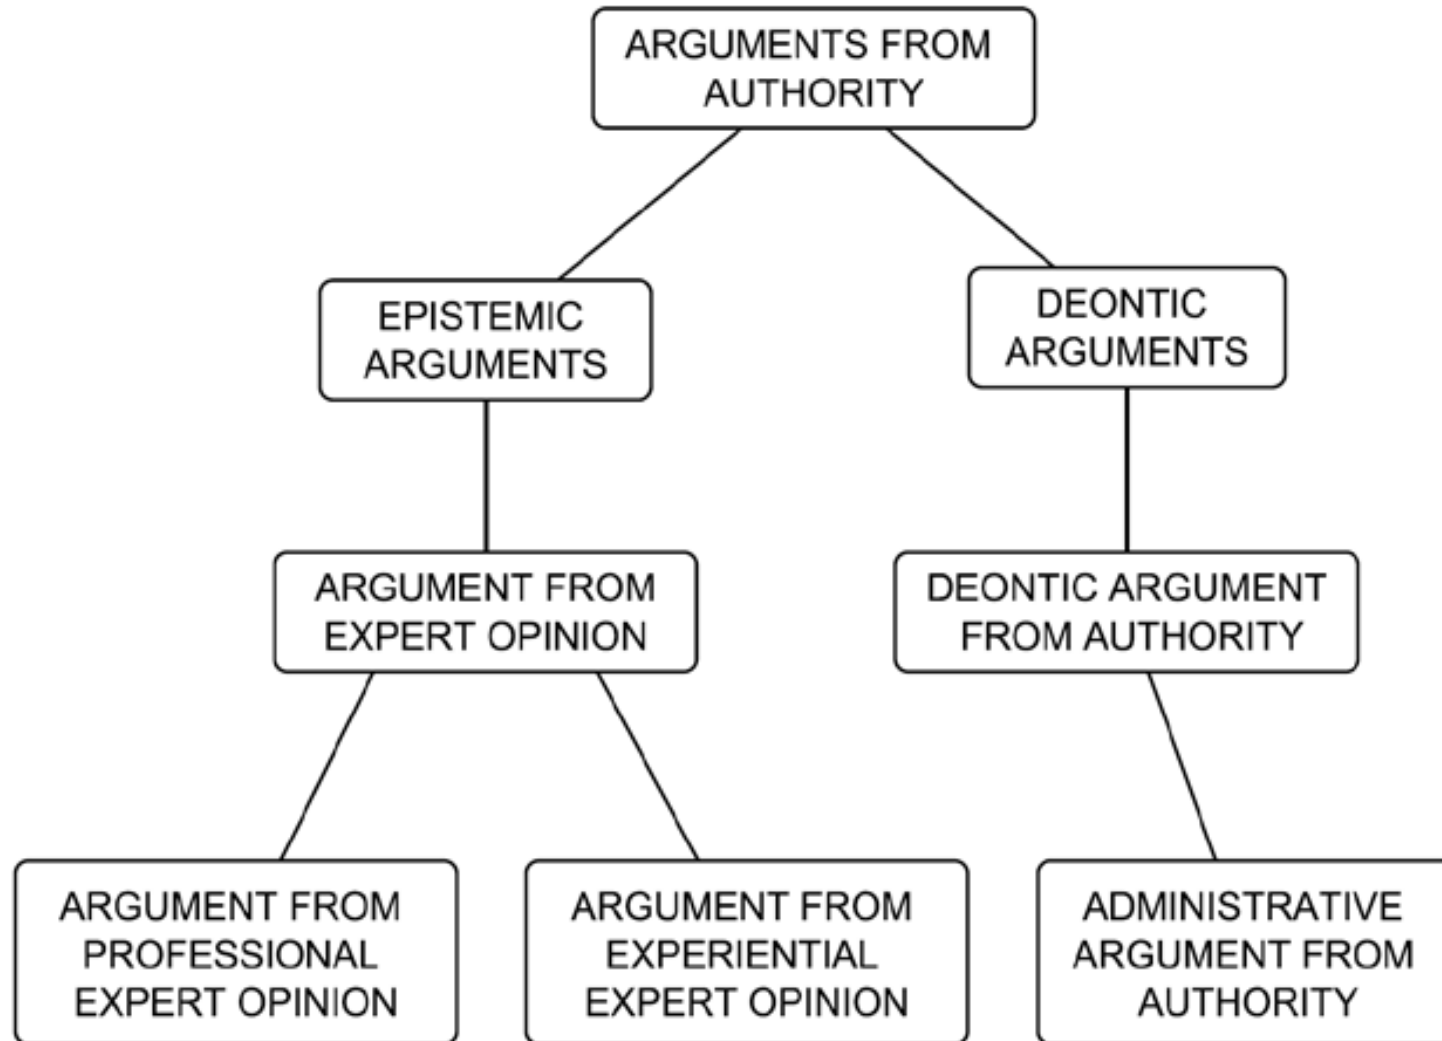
ARGUMENTS FROM AUTHORITY

EPISTEMIC ARGUMENTS

DEONTIC ARGUMENTS

ARGUMENT FROM EXPERT OPINION

DEONTIC ARGUMENT FROM AUTHORITY

ARGUMENT FROM PROFESSIONAL EXPERT OPINION

ARGUMENT FROM EXPERIENTIAL EXPERT OPINION

ADMINISTRATIVE ARGUMENT FROM AUTHORITY